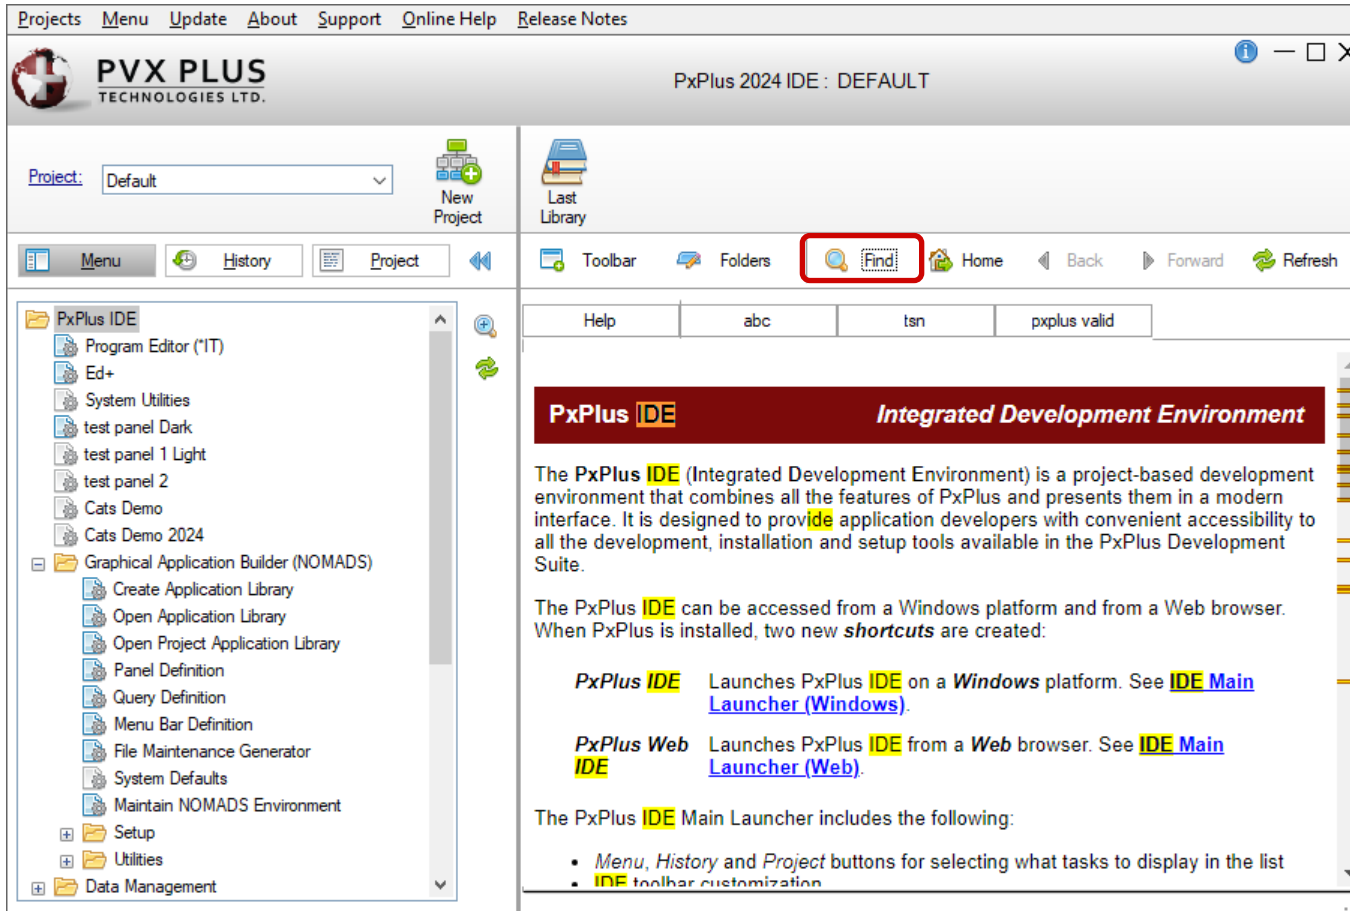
Projects Menu Update About Support Online Help Release Notes

PVX PLUS TECHNOLOGIES LTD.

PxPlus 2024 IDE : DEFAULT

Project: Default

New Project

Last Library

Menu History Project

Toolbar Folders Find Home Back Forward Refresh

PxPlus IDE
Program Editor (*IT)
Ed+
System Utilities
test panel Dark
test panel 1 Light
test panel 2
Cats Demo
Cats Demo 2024
Graphical Application Builder (NOMADS)
Create Application Library
Open Application Library
Open Project Application Library
Panel Definition
Query Definition
Menu Bar Definition
File Maintenance Generator
System Defaults
Maintain NOMADS Environment
Setup
Utilities
Data Management

| Help | abc | tsn | pxplus valid |
|---|---|---|---|

PxPlus IDE Integrated Development Environment

The PxPlus IDE (Integrated Development Environment) is a project-based development environment that combines all the features of PxPlus and presents them in a modern interface. It is designed to provide application developers with convenient accessibility to all the development, installation and setup tools available in the PxPlus Development Suite.

The PxPlus IDE can be accessed from a Windows platform and from a Web browser. When PxPlus is installed, two new shortcuts are created:

PxPlus IDE Launches PxPlus IDE on a Windows platform. See IDE Main Launcher (Windows).

PxPlus Web IDE Launches PxPlus IDE from a Web browser. See IDE Main Launcher (Web).

The PxPlus IDE Main Launcher includes the following:

• Menu, History and Project buttons for selecting what tasks to display in the list
• IDE toolbar customization